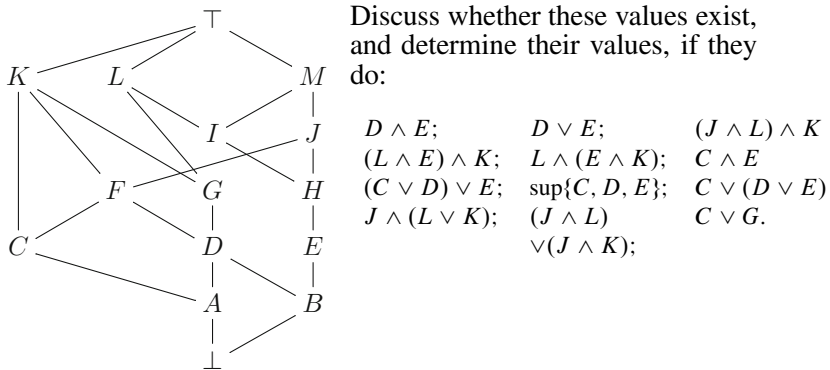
$\top$

$K$ $L$ $M$

$I$ $J$

$F$ $G$ $H$

$C$ $D$ $E$

$A$ $B$

$\bot$

Discuss whether these values exist, and determine their values, if they do:

| | | |
|---|---|---|
| $D \wedge E$; | $D \vee E$; | $(J \wedge L) \wedge K$ |
| $(L \wedge E) \wedge K$; | $L \wedge (E \wedge K)$; | $C \wedge E$ |
| $(C \vee D) \vee E$; | $\sup\{C, D, E\}$; | $C \vee (D \vee E)$ |
| $J \wedge (L \vee K)$; | $(J \wedge L) \vee (J \wedge K)$; | $C \vee G$. |